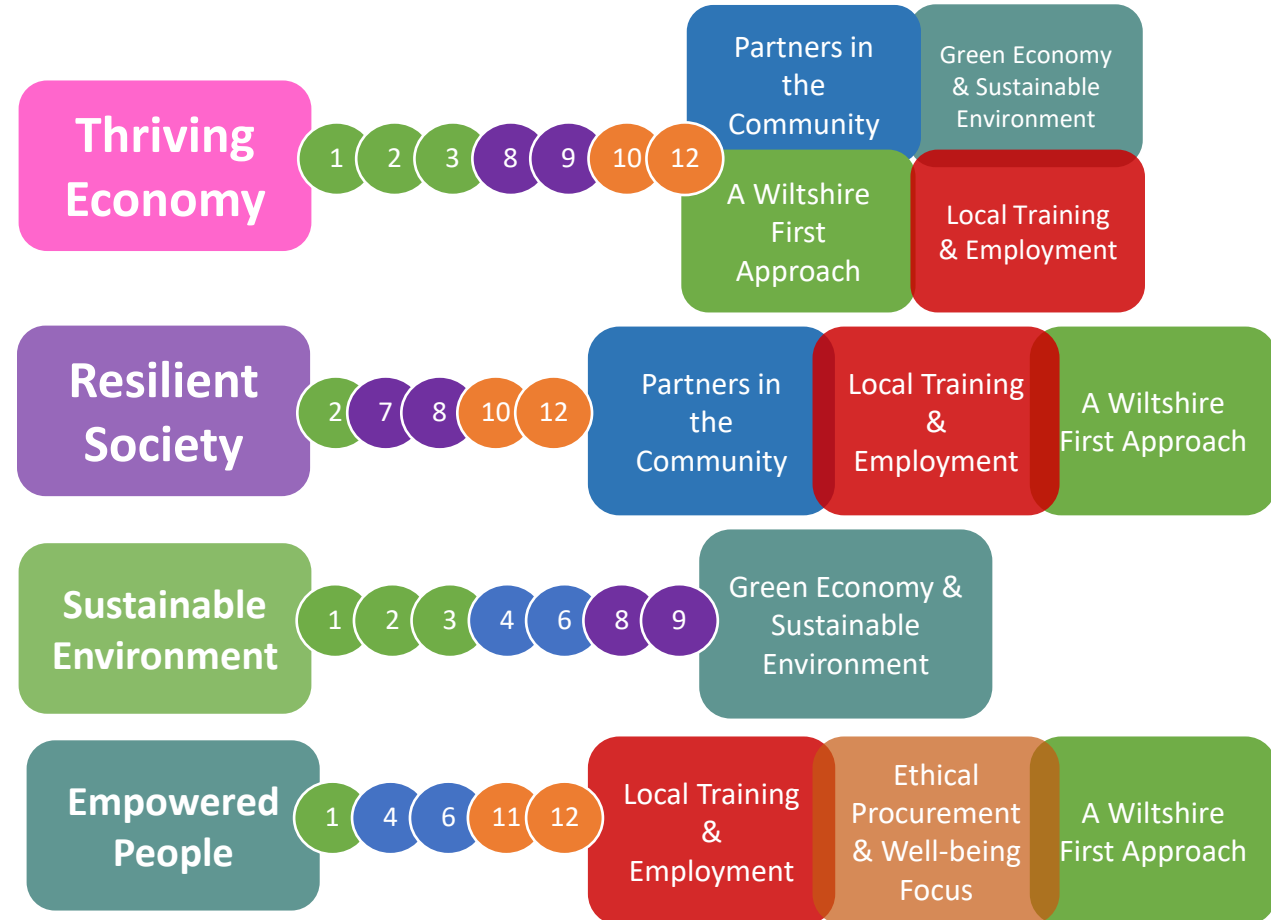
Thriving Economy

1 2 3 8 9 10 12

Partners in the Community

Green Economy & Sustainable Environment

A Wiltshire First Approach

Local Training & Employment

Resilient Society

2 7 8 10 12

Partners in the Community

Local Training & Employment

A Wiltshire First Approach

Sustainable Environment

1 2 3 4 6 8 9

Green Economy & Sustainable Environment

Empowered People

1 4 6 11 12

Local Training & Employment

Ethical Procurement & Well-being Focus

A Wiltshire First Approach